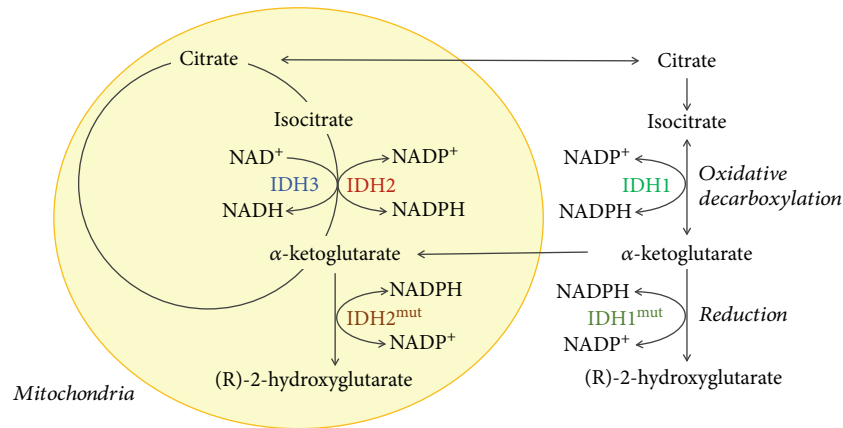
Citrate

Isocitrate

$NAD^+$

IDH3

NADH

IDH2

$NADP^+$

NADPH

$\alpha$-ketoglutarate

NADPH

$IDH2^{mut}$

$NADP^+$

(R)-2-hydroxyglutarate

Mitochondria

Citrate

Isocitrate

$NADP^+$

IDH1

NADPH

Oxidative decarboxylation

$\alpha$-ketoglutarate

NADPH

$IDH1^{mut}$

$NADP^+$

Reduction

(R)-2-hydroxyglutarate